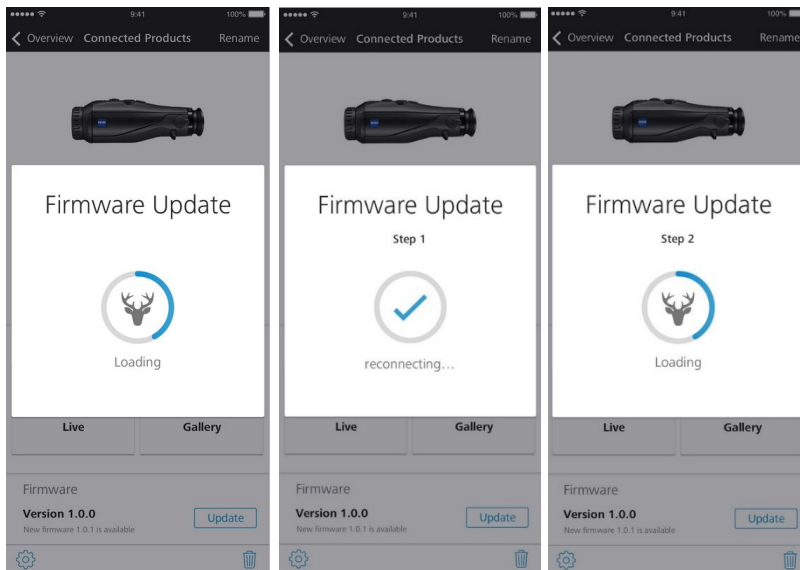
9:41 100%
Overview Connected Products Rename

Firmware Update

Loading

Live Gallery

Firmware
Version 1.0.0
New firmware 1.0.1 is available
Update

9:41 100%
Overview Connected Products Rename

Firmware Update
Step 1

reconnecting...

Live Gallery

Firmware
Version 1.0.0
New firmware 1.0.1 is available
Update

9:41 100%
Overview Connected Products Rename

Firmware Update
Step 2

Loading

Live Gallery

Firmware
Version 1.0.0
New firmware 1.0.1 is available
Update